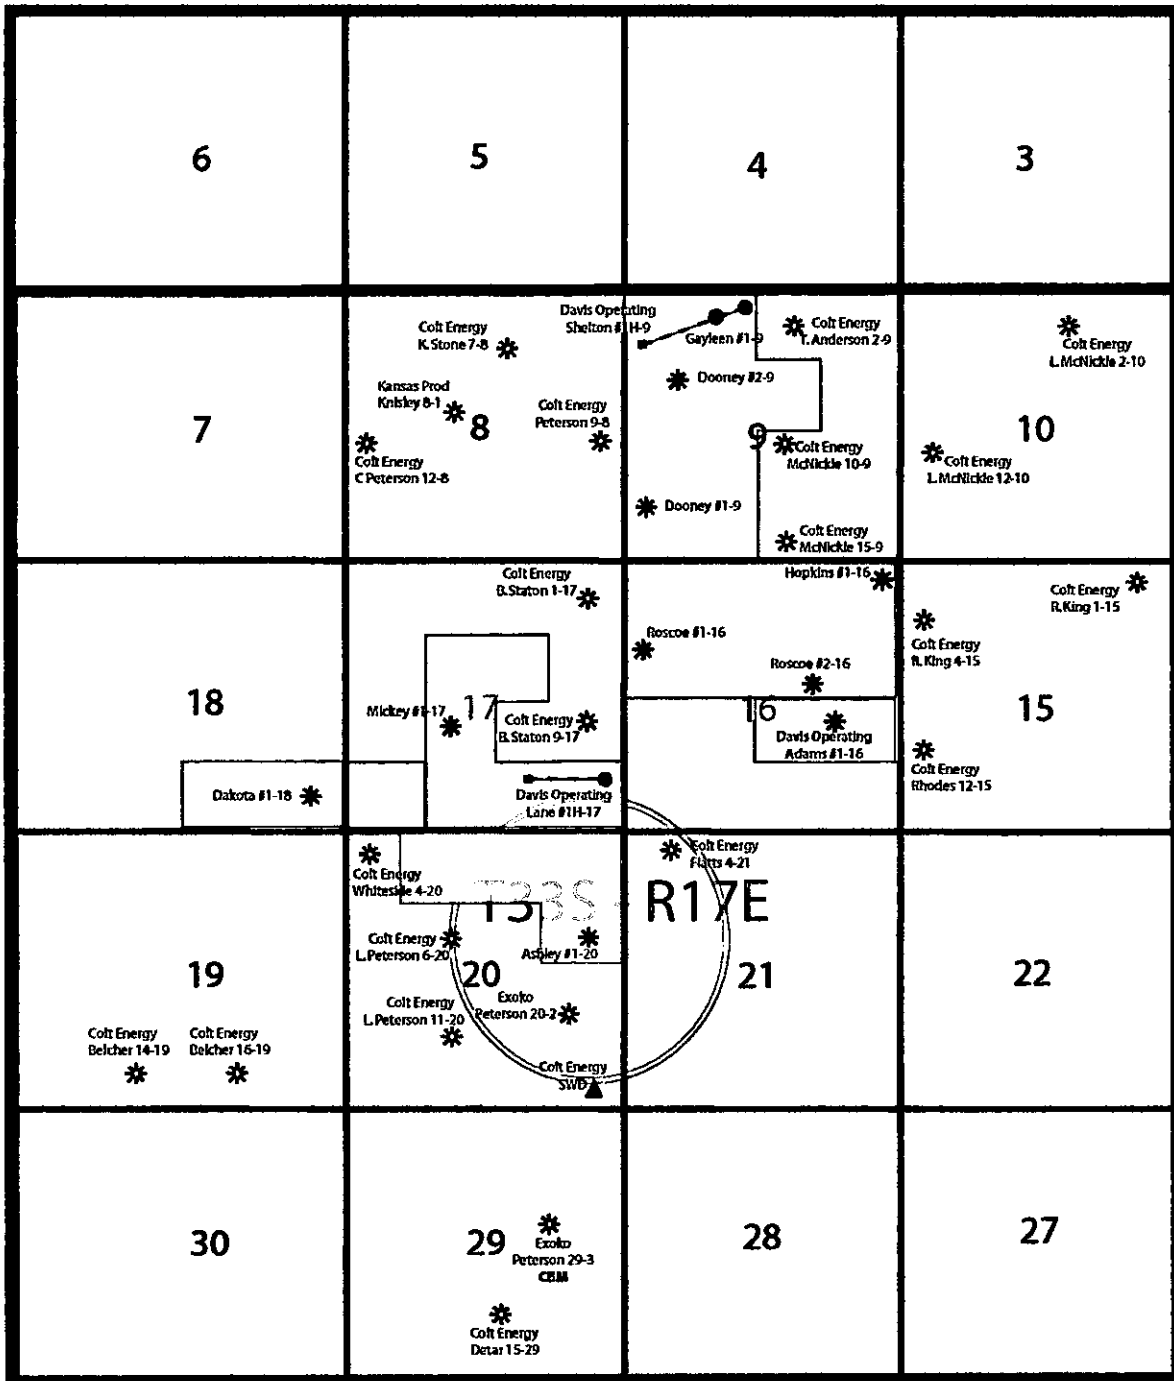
6

5

4

3

Coft Energy K.Stone 7-8

Davis Operating Shelton #1H-9

Gayleen #1-9

Colt Energy T. Anderson 2-9

Colt Energy L.McNickle 2-10

Kansas Prod Knisley 8-1

Dooney #2-9

7

8

Colt Energy Peterson 9-8

9

10

Colt Energy C Peterson 12-8

Colt Energy McNickle 10-9

Colt Energy L.McNickle 12-10

Dooney #1-9

Colt Energy McNickle 15-9

Colt Energy B.Staton 1-17

Hopkins #1-16

Colt Energy R.King 1-15

Roscoe #1-16

Colt Energy R.King 4-15

Roscoe #2-16

18

Mickey #1-17

17

Colt Energy B.Staton 9-17

16

Davis Operating Adams #1-16

15

Colt Energy Rhodes 12-15

Dakota #1-18

Davis Operating Lane #1H-17

Colt Energy Flatts 4-21

Colt Energy Whiteside 4-20

T33S - R17E

Colt Energy L.Peterson 6-20

Ashley #1-20

19

20

21

22

Exoko Peterson 20-2

Colt Energy L.Peterson 11-20

Colt Energy Belcher 14-19

Colt Energy Belcher 16-19

Colt Energy SWD

30

29

Exoko Peterson 29-3 CBM

28

27

Colt Energy Detar 15-29